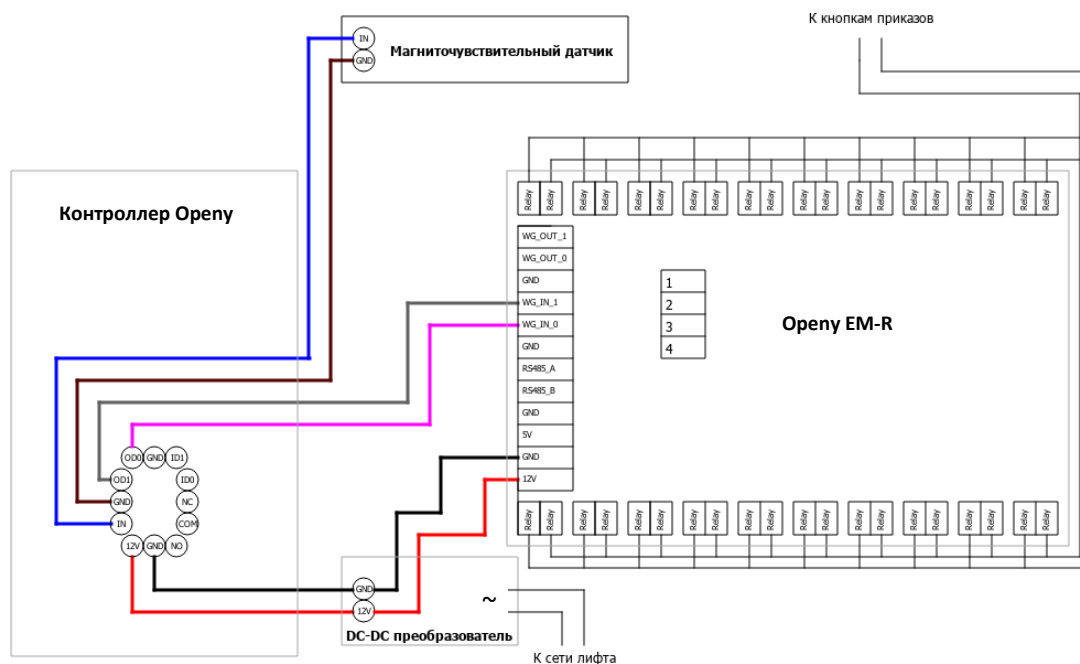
К кнопкам приказов

IN
GND
Магниточувствительный датчик

Контроллер Openy

Relay Relay Relay Relay Relay Relay Relay Relay Relay Relay Relay Relay Relay Relay Relay Relay Relay Relay Relay Relay

WG_OUT_1
WG_OUT_0
GND
WG_IN_1
WG_IN_0
GND
RS485_A
RS485_B
GND
5V
GND
12V

1
2
3
4

Openy EM-R

OD0 GND ID1
OD1 ID0
GND NC
IN COM
12V GND NO

Relay Relay Relay Relay Relay Relay Relay Relay Relay Relay Relay Relay Relay Relay Relay Relay Relay Relay Relay Relay

GND
12V
~
DC-DC преобразователь

К сети лифта